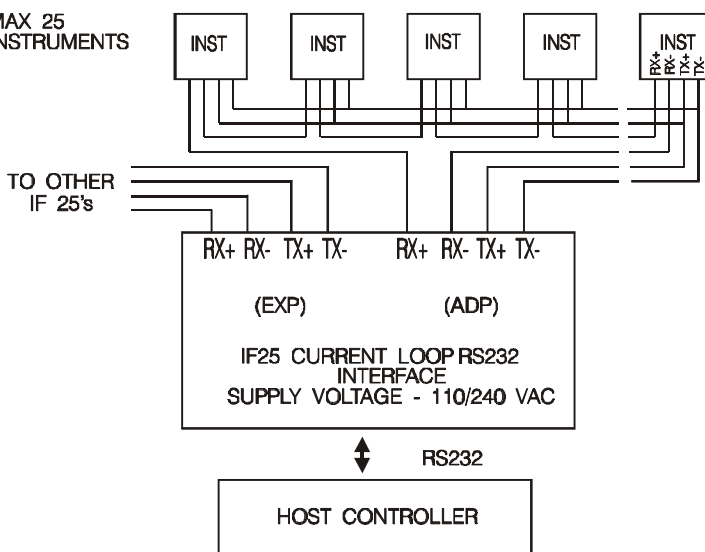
MAX 25
INSTRUMENTS

INST
INST
INST
INST
INST
RX+
RX-
TX+
TX-

TO OTHER
IF 25's

RX+ RX- TX+ TX-
RX+ RX- TX+ TX-

(EXP)
(ADP)

IF25 CURRENT LOOP RS232
INTERFACE
SUPPLY VOLTAGE - 110/240 VAC

RS232

HOST CONTROLLER